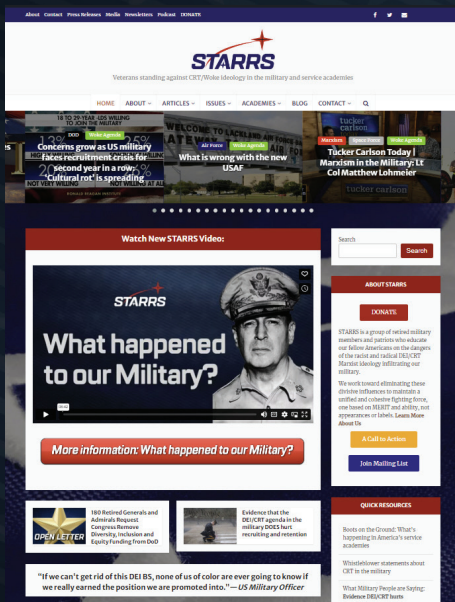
About Contact Press Releases Media Newsletters Podcast DONATE

STARRS

Veterans standing against CRT/Woke ideology in the military and service academies

HOME ABOUT ARTICLES ISSUES ACADEMIES BLOG CONTACT

18 TO 29-YEAR-OLDS WILLING TO JOIN THE MILITARY

DOD Woke Agenda

Concerns grow as US military faces recruitment crisis for second year in a row: 'Cultural rot' is spreading

NOT VERY WILLING NOT WILLING

Air Force Woke Agenda

What is wrong with the new USAF

Marxism Space Force Woke Agenda

Tucker Carlson Today | Marxism in the Military: Lt Col Matthew Lohmeier

tucker carlson

Watch New STARRS Video:

STARRS

What happened to our Military?

More information: What happened to our Military?

OPEN LETTER

180 Retired Generals and Admirals Request Congress Remove Diversity, Inclusion and Equity Funding from DoD

Evidence that the DEI/CRT agenda in the military DOES hurt recruiting and retention

"If we can't get rid of this DEI BS, none of us of color are ever going to know if we really earned the position we are promoted into." — US Military Officer

Search

Search

ABOUT STARRS

DONATE

STARRS is a group of retired military members and patriots who educate our fellow Americans on the dangers of the racist and radical DEI/CRT Marxist ideology infiltrating our military.

We work toward eliminating these divisive influences to maintain a unified and cohesive fighting force, one based on MERIT and ability, not appearances or labels. Learn More About Us

A Call to Action

Join Mailing List

QUICK RESOURCES

Boots on the Ground: What's happening in America's service academies

Whistleblower statements about CRT in the military

What Military People are Saying: Evidence DEI/CRT hurts